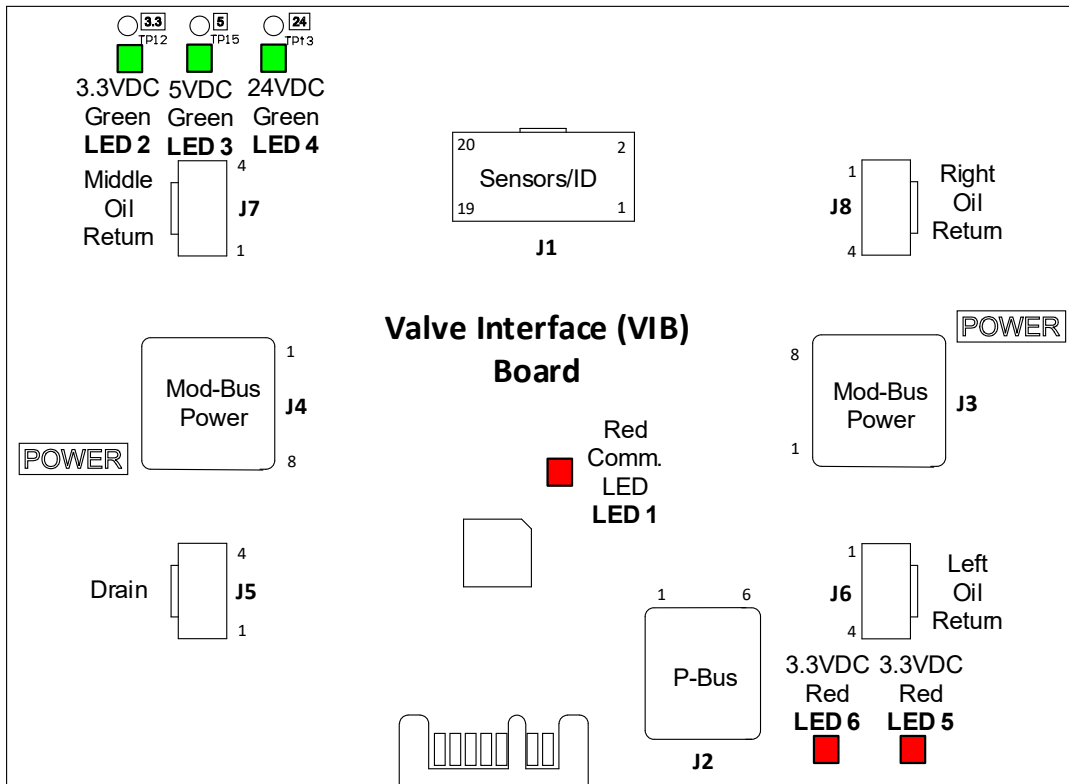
3.3 TP12 5 TP15 24 TP13

3.3VDC Green LED 2

5VDC Green LED 3

24VDC Green LED 4

Middle Oil Return

4

J7

1

20 2

Sensors/ID

19 1

J1

1

J8

4

Right Oil Return

Valve Interface (VIB) Board

POWER

1

Mod-Bus Power

J4

8

POWER

8

Mod-Bus Power

J3

1

Red Comm. LED LED 1

4

Drain

J5

1

1 6

P-Bus

J2

1

J6

4

Left Oil Return

3.3VDC Red LED 6

3.3VDC Red LED 5